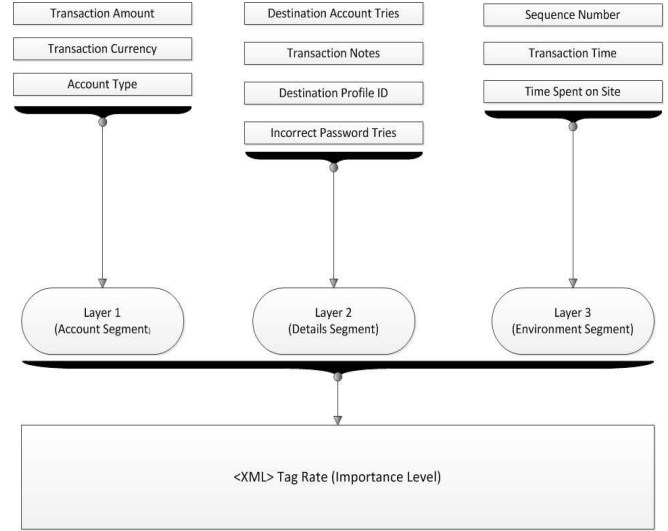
Transaction Amount

Transaction Currency

Account Type

Destination Account Tries

Transaction Notes

Destination Profile ID

Incorrect Password Tries

Sequence Number

Transaction Time

Time Spent on Site

Layer 1
(Account Segment)

Layer 2
(Details Segment)

Layer 3
(Environment Segment)

<XML> Tag Rate (Importance Level)